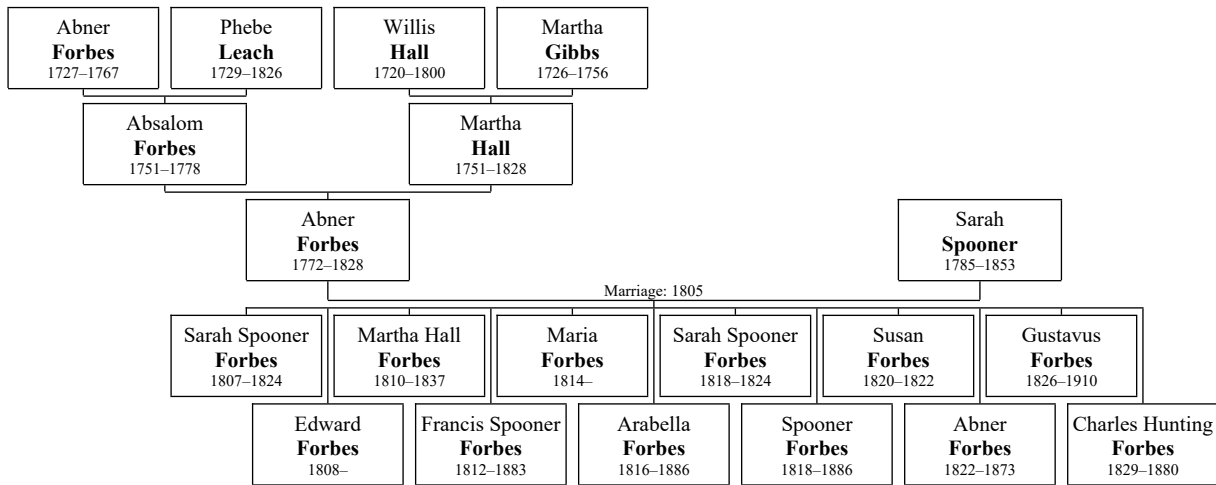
Abner
**Forbes**
1727–1767

Phebe
**Leach**
1729–1826

Willis
**Hall**
1720–1800

Martha
**Gibbs**
1726–1756

Absalom
**Forbes**
1751–1778

Martha
**Hall**
1751–1828

Abner
**Forbes**
1772–1828

Sarah
**Spooner**
1785–1853

Marriage: 1805

Sarah Spooner
**Forbes**
1807–1824

Edward
**Forbes**
1808–

Martha Hall
**Forbes**
1810–1837

Francis Spooner
**Forbes**
1812–1883

Maria
**Forbes**
1814–

Arabella
**Forbes**
1816–1886

Sarah Spooner
**Forbes**
1818–1824

Spooner
**Forbes**
1818–1886

Susan
**Forbes**
1820–1822

Abner
**Forbes**
1822–1873

Gustavus
**Forbes**
1826–1910

Charles Hunting
**Forbes**
1829–1880